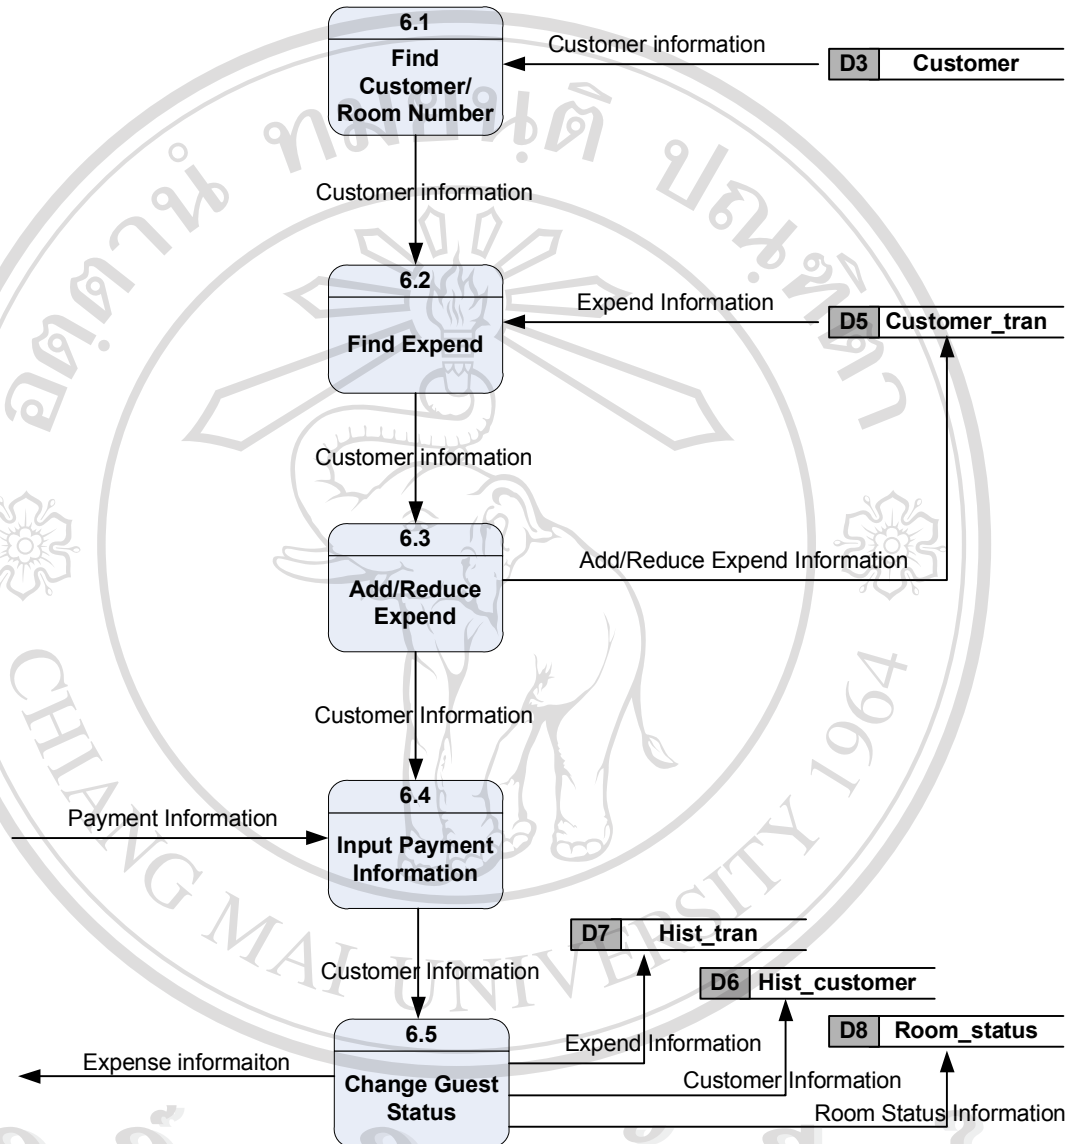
6.1
Find Customer/ Room Number

Customer information

D3 Customer

Customer information

6.2
Find Expend

Expend Information

D5 Customer_tran

Customer information

6.3
Add/Reduce Expend

Add/Reduce Expend Information

Customer Information

6.4
Input Payment Information

Payment Information

D7 Hist_tran

Customer Information

D6 Hist_customer

D8 Room_status

6.5
Change Guest Status

Expend Information

Expense informaiton

Customer Information

Room Status Information

CHIANG MAI UNIVERSITY 1964